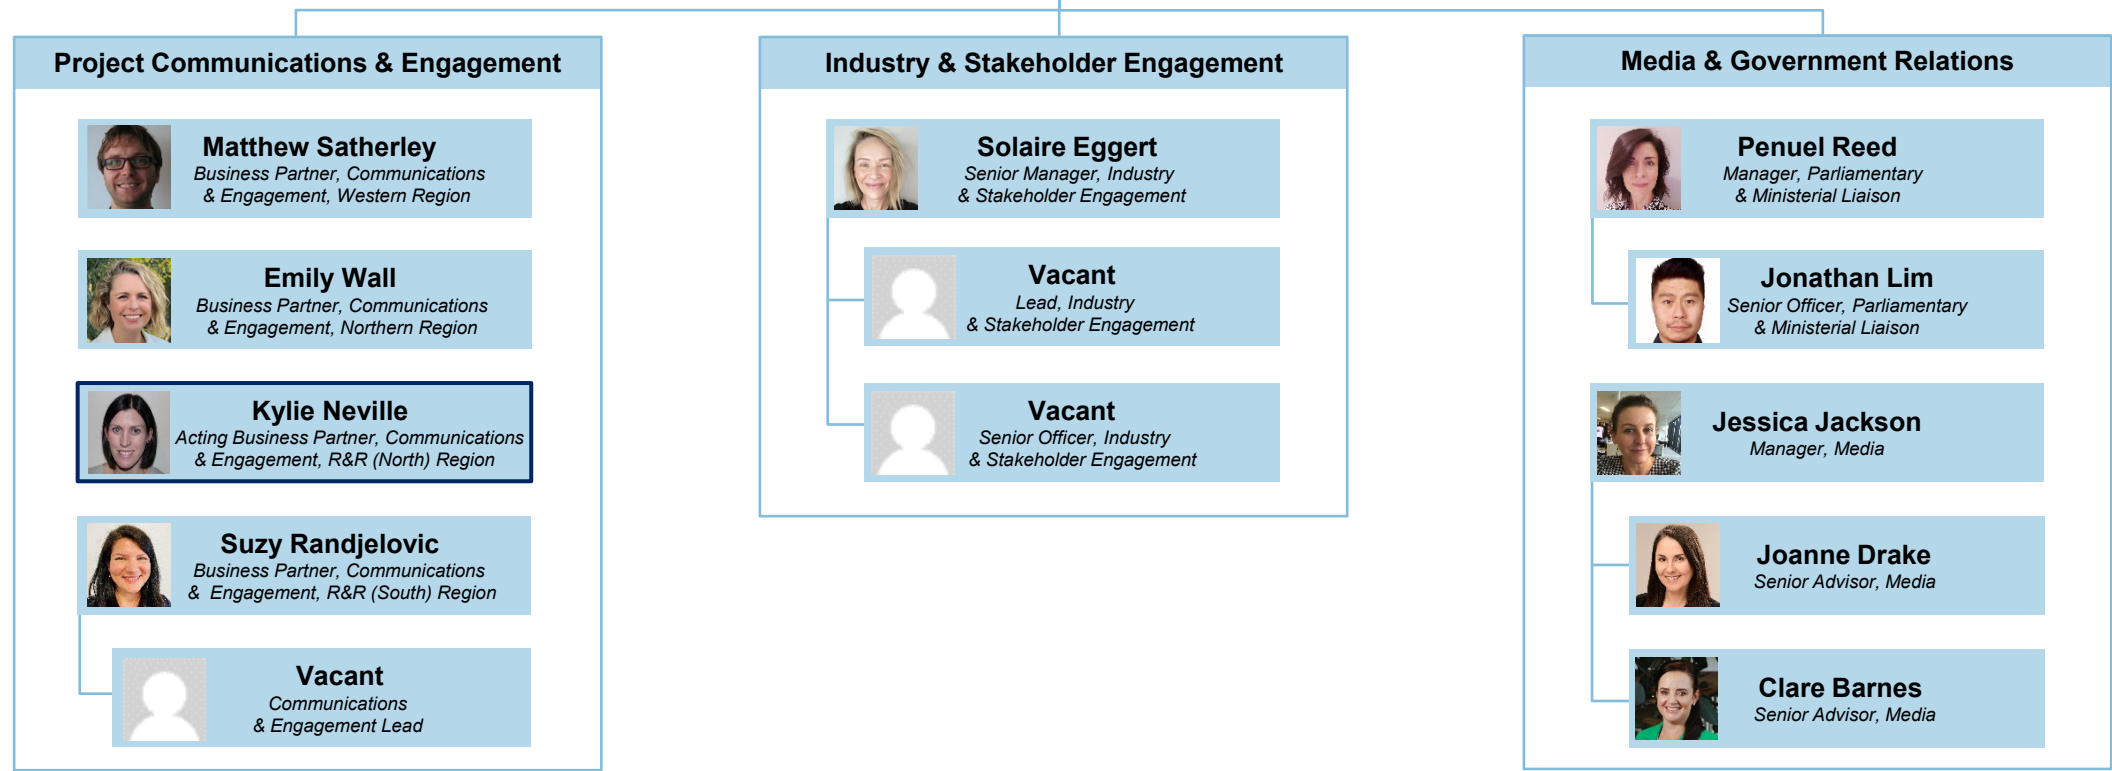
Project Communications & Engagement

Matthew Satherley
Business Partner, Communications & Engagement, Western Region

Emily Wall
Business Partner, Communications & Engagement, Northern Region

Kylie Neville
Acting Business Partner, Communications & Engagement, R&R (North) Region

Suzy Randjelovic
Business Partner, Communications & Engagement, R&R (South) Region

Vacant
Communications & Engagement Lead

Industry & Stakeholder Engagement

Solaire Eggert
Senior Manager, Industry & Stakeholder Engagement

Vacant
Lead, Industry & Stakeholder Engagement

Vacant
Senior Officer, Industry & Stakeholder Engagement

Media & Government Relations

Penuel Reed
Manager, Parliamentary & Ministerial Liaison

Jonathan Lim
Senior Officer, Parliamentary & Ministerial Liaison

Jessica Jackson
Manager, Media

Joanne Drake
Senior Advisor, Media

Clare Barnes
Senior Advisor, Media